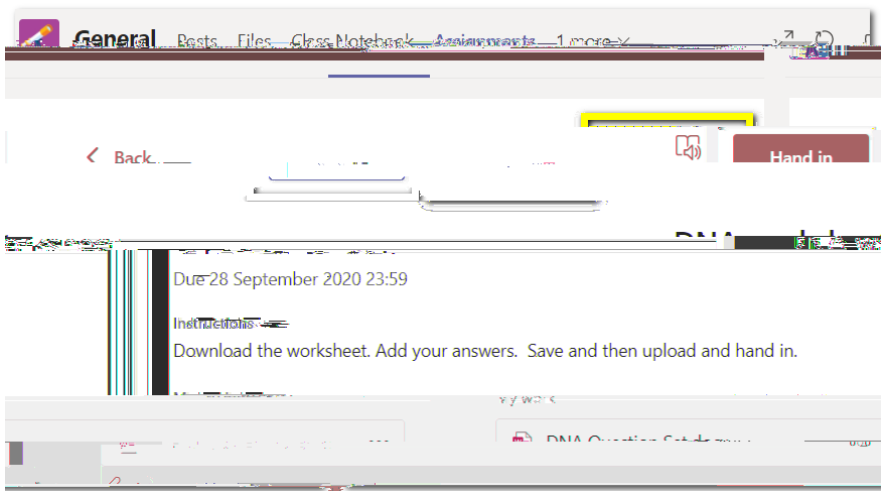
General Posts Files Class Notebook Assignments 1 more

Back

Hand in

DNA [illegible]

Due 28 September 2020 23:59

Instructions

Download the worksheet. Add your answers. Save and then upload and hand in.

My work

DNA Question Sets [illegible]